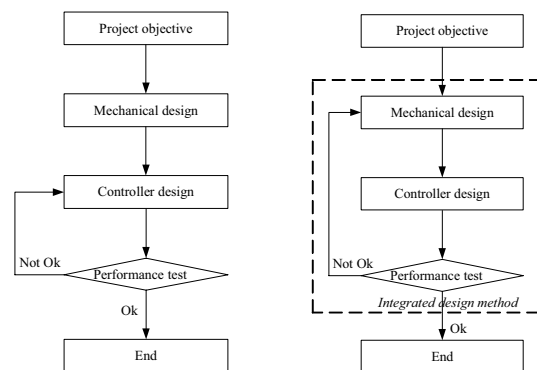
Project objective

Mechanical design

Controller design

Not Ok

Performance test

Ok

End

Project objective

Mechanical design

Controller design

Not Ok

Performance test

Integrated design method

Ok

End